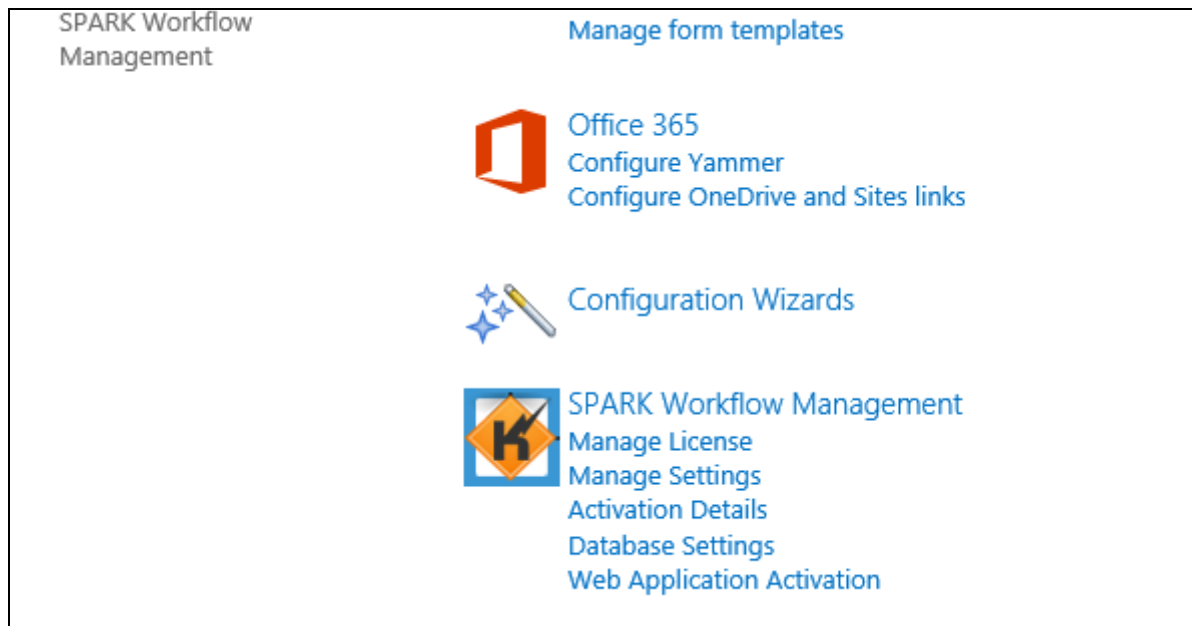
SPARK Workflow Management

Manage form templates

Office 365
Configure Yammer
Configure OneDrive and Sites links

Configuration Wizards

K

SPARK Workflow Management
Manage License
Manage Settings
Activation Details
Database Settings
Web Application Activation